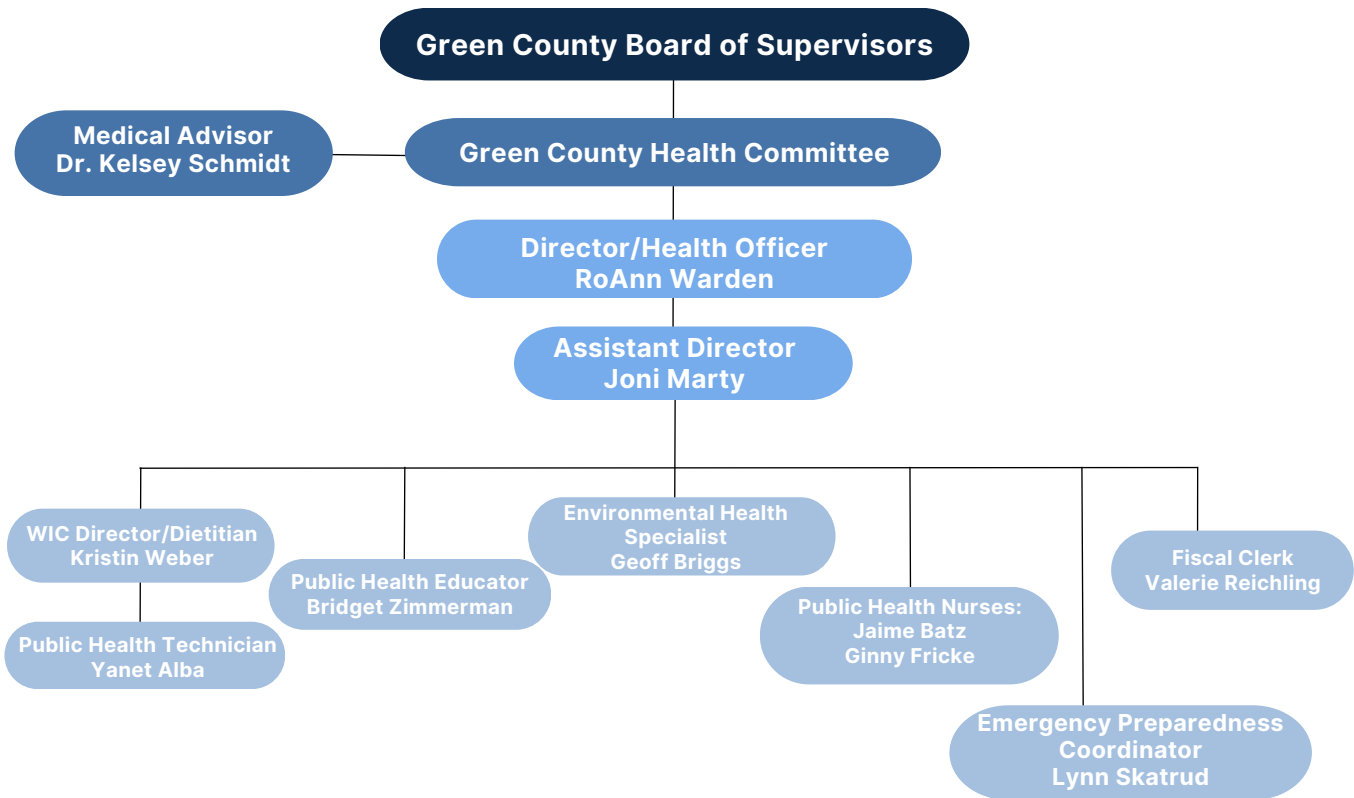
Green County Board of Supervisors

Medical Advisor
Dr. Kelsey Schmidt

Green County Health Committee

Director/Health Officer
RoAnn Warden

Assistant Director
Joni Marty

WIC Director/Dietitian
Kristin Weber

Public Health Technician
Yanet Alba

Public Health Educator
Bridget Zimmerman

Environmental Health
Specialist
Geoff Briggs

Public Health Nurses:
Jaime Batz
Ginny Fricke

Emergency Preparedness
Coordinator
Lynn Skatrud

Fiscal Clerk
Valerie Reichling